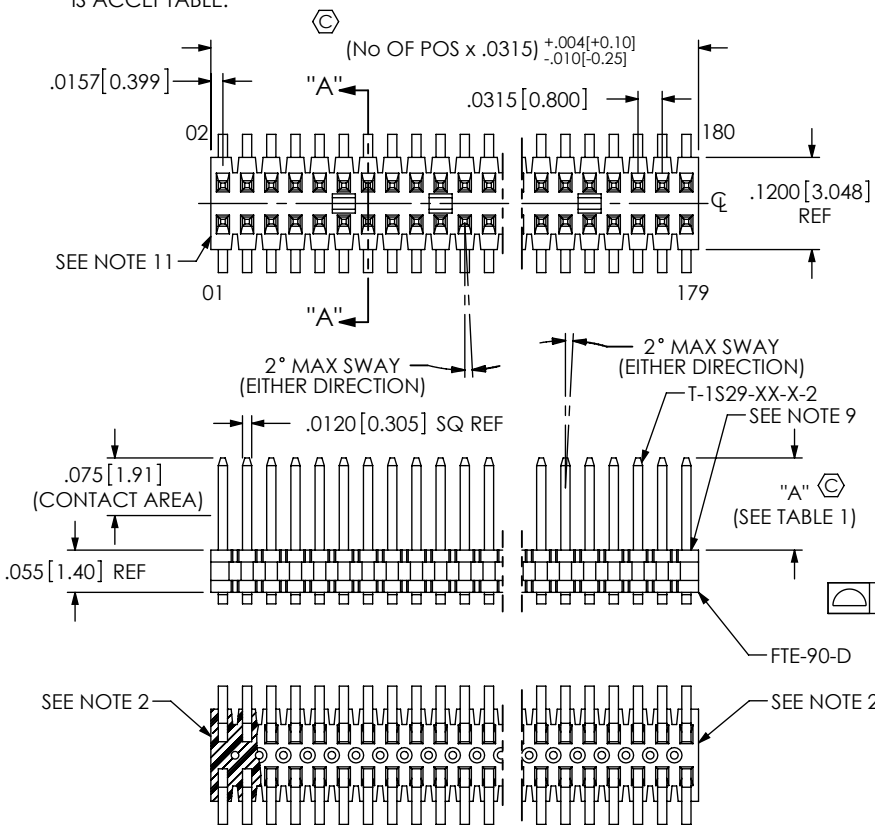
IS ACCEPTABLE.

C

(No OF POS x .0315) $^{+.004[+0.10]}_{-.010[-0.25]}$

.0157[0.399]

"A"

.0315[0.800]

02

180

.1200[3.048]
REF

℄

SEE NOTE 11

01

179

"A"

2° MAX SWAY
(EITHER DIRECTION)

2° MAX SWAY
(EITHER DIRECTION)

T-1S29-XX-X-2

SEE NOTE 9

.0120[0.305] SQ REF

.075[1.91]
(CONTACT AREA)

"A" C
(SEE TABLE 1)

.055[1.40] REF

FTE-90-D

SEE NOTE 2

SEE NOTE 2